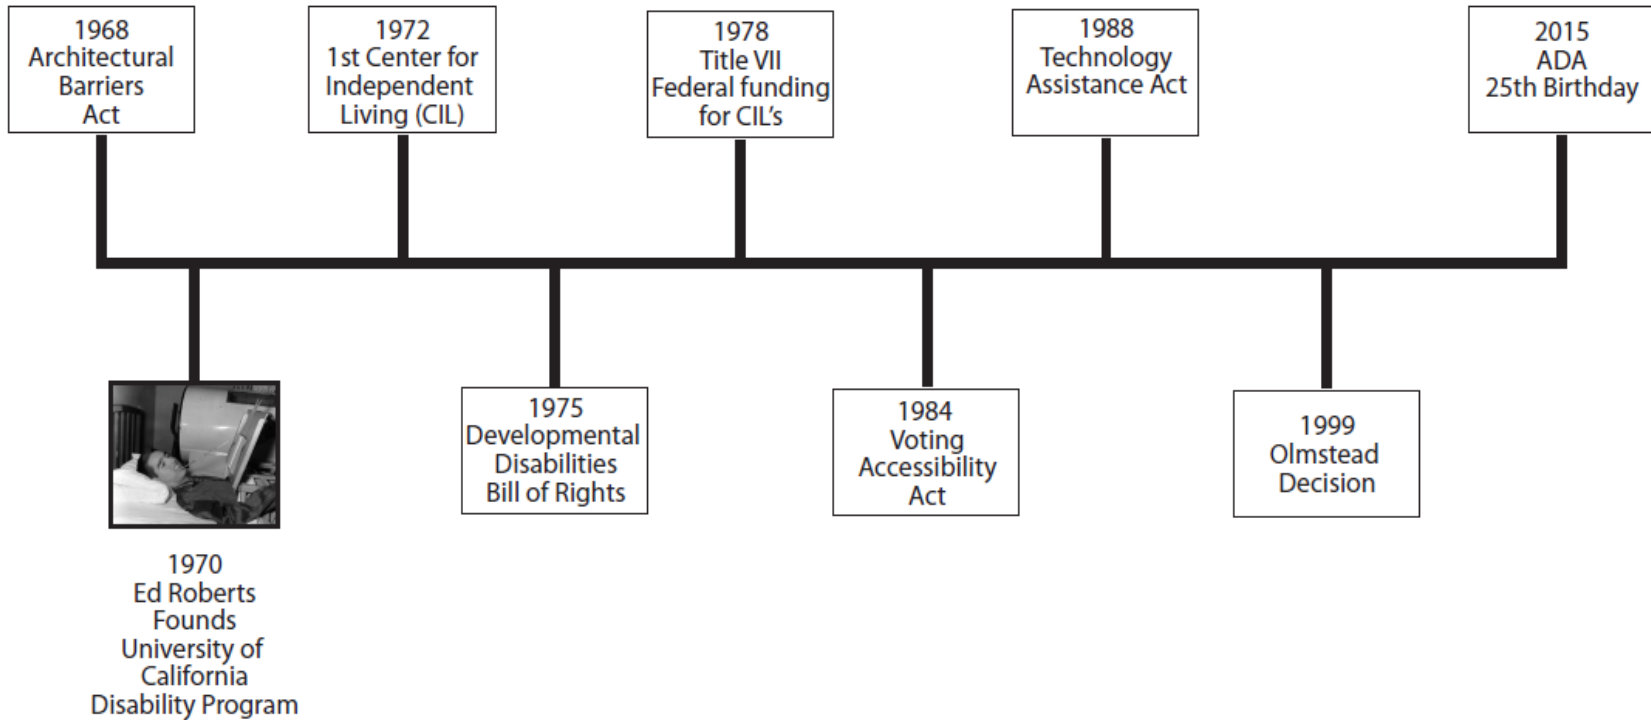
1968
Architectural Barriers Act

1972
1st Center for Independent Living (CIL)

1978
Title VII
Federal funding for CIL's

1988
Technology Assistance Act

2015
ADA
25th Birthday

1970
Ed Roberts Founds University of California Disability Program

1975
Developmental Disabilities Bill of Rights

1984
Voting Accessibility Act

1999
Olmstead Decision